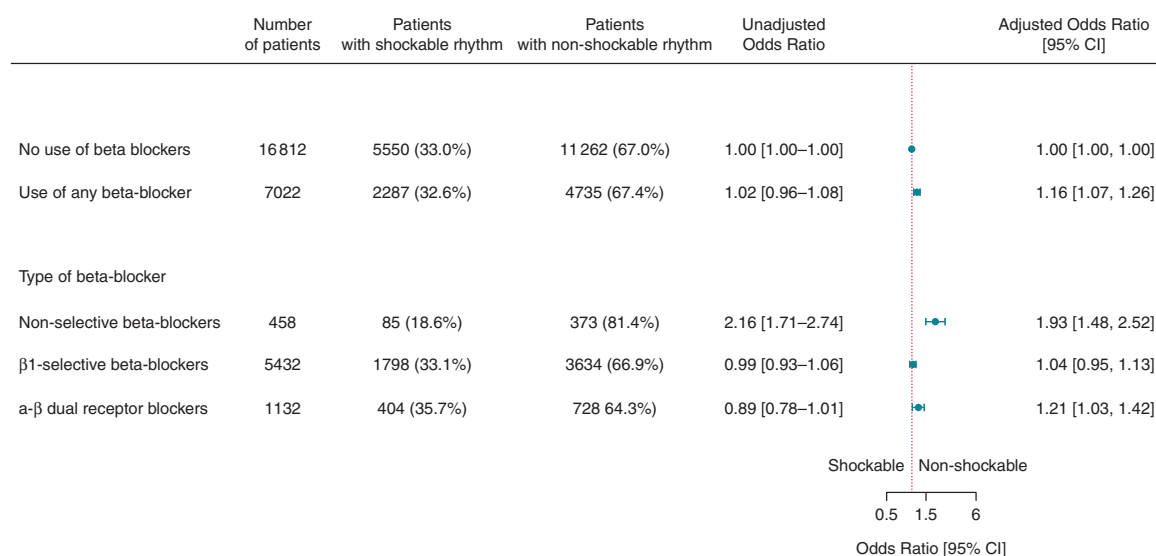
| | Number of patients | Patients with shockable rhythm | Patients with non-shockable rhythm | Unadjusted Odds Ratio | Adjusted Odds Ratio [95% CI] |
|---|---|---|---|---|---|
| No use of beta blockers | 16812 | 5550 (33.0%) | 11262 (67.0%) | 1.00 [1.00–1.00] | 1.00 [1.00, 1.00] |
| Use of any beta-blocker | 7022 | 2287 (32.6%) | 4735 (67.4%) | 1.02 [0.96–1.08] | 1.16 [1.07, 1.26] |
| Type of beta-blocker | | | | | |
| Non-selective beta-blockers | 458 | 85 (18.6%) | 373 (81.4%) | 2.16 [1.71–2.74] | 1.93 [1.48, 2.52] |
| β1-selective beta-blockers | 5432 | 1798 (33.1%) | 3634 (66.9%) | 0.99 [0.93–1.06] | 1.04 [0.95, 1.13] |
| a-β dual receptor blockers | 1132 | 404 (35.7%) | 728 64.3%) | 0.89 [0.78–1.01] | 1.21 [1.03, 1.42] |

Shockable Non-shockable

0.5 1.5 6

Odds Ratio [95% CI]